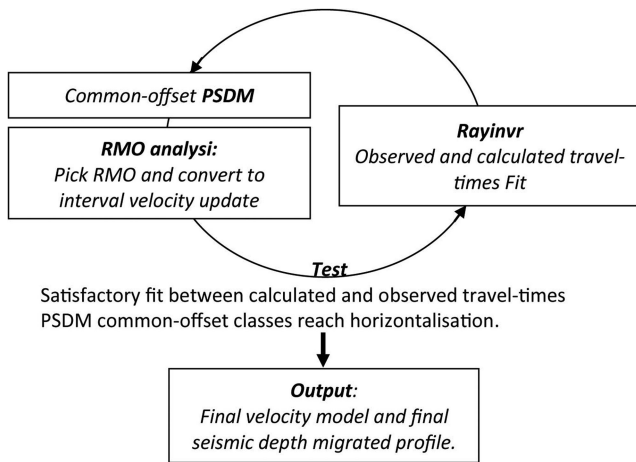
Common-offset PSDM

RMO analysis:
Pick RMO and convert to interval velocity update

Rayinvr
Observed and calculated travel-times Fit

Test

Satisfactory fit between calculated and observed travel-times PSDM common-offset classes reach horizontalisation.

Output:
Final velocity model and final seismic depth migrated profile.